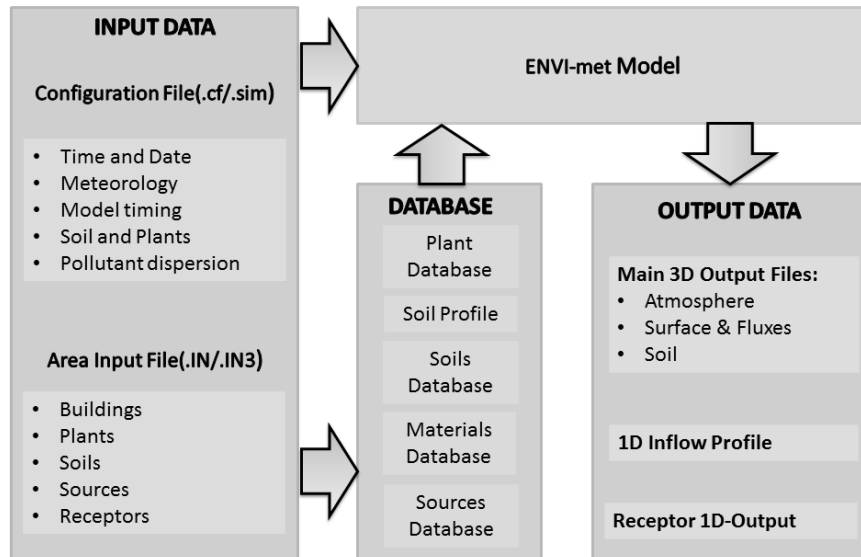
INPUT DATA

Configuration File(.cf/.sim)

- Time and Date
- Meteorology
- Model timing
- Soil and Plants
- Pollutant dispersion

Area Input File(.IN/.IN3)

- Buildings
- Plants
- Soils
- Sources
- Receptors

ENVI-met Model

DATABASE

Plant Database

Soil Profile

Soils Database

Materials Database

Sources Database

OUTPUT DATA

Main 3D Output Files:
- Atmosphere
- Surface & Fluxes
- Soil

1D Inflow Profile

Receptor 1D-Output